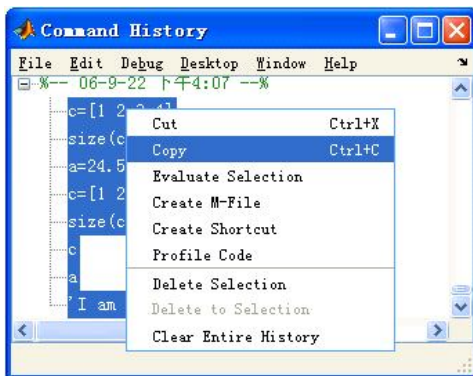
Command History

File Edit Debug Desktop Window Help

%-- 06-9-22 下午4:07 --%

c=[1 2 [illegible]

size(c

a=24.5

c=[1 2

size(c

c

a

'I am

Cut Ctrl+X
Copy Ctrl+C
Evaluate Selection
Create M-File
Create Shortcut
Profile Code
Delete Selection
Delete to Selection
Clear Entire History